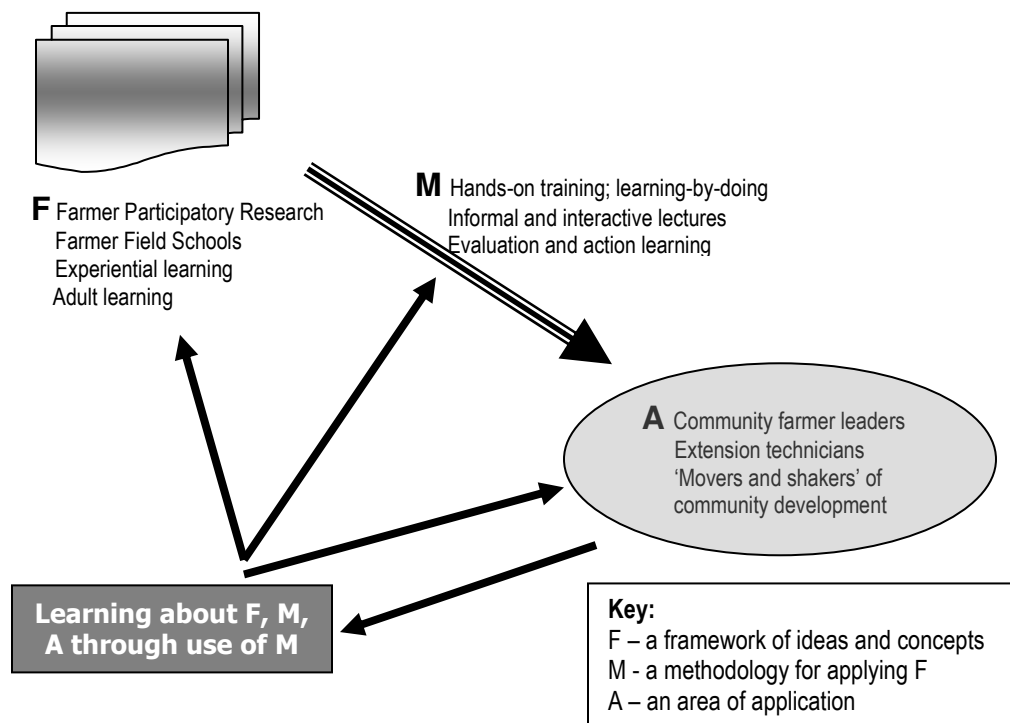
M Hands-on training; learning-by-doing
Informal and interactive lectures
Evaluation and action learning

F Farmer Participatory Research
Farmer Field Schools
Experiential learning
Adult learning

A Community farmer leaders
Extension technicians
'Movers and shakers' of community development

Learning about F, M, A through use of M

Key:
F – a framework of ideas and concepts
M - a methodology for applying F
A – an area of application